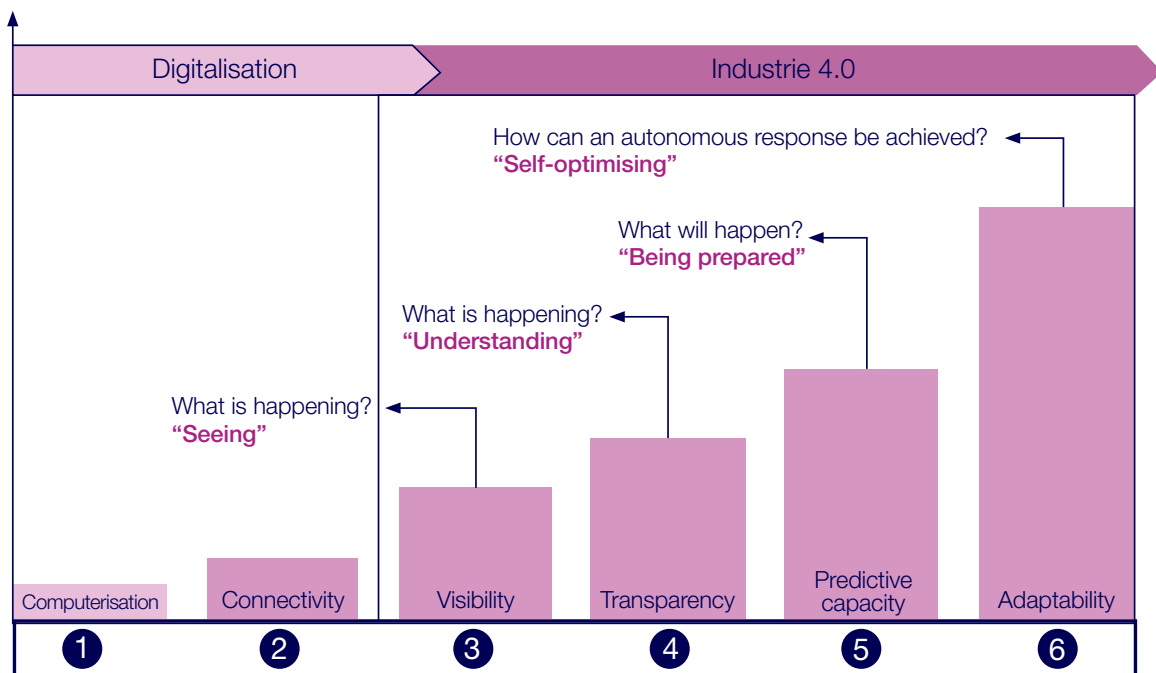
Digitalisation

Industrie 4.0

How can an autonomous response be achieved?
**“Self-optimising”**

What will happen?
**“Being prepared”**

What is happening?
**“Understanding”**

What is happening?
**“Seeing”**

Computerisation

Connectivity

Visibility

Transparency

Predictive capacity

Adaptability

1

2

3

4

5

6